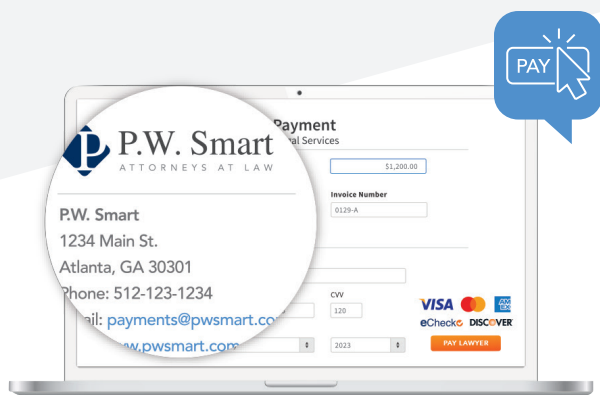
PAY

P.W. Smart
ATTORNEYS AT LAW

P.W. Smart
1234 Main St.
Atlanta, GA 30301
Phone: 512-123-1234
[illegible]ail: payments@pwsmart.co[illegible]
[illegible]w.pwsmart.com

Payment
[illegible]al Services

$1,200.00

Invoice Number
0129-A

CVV
120

2023

VISA
eCheck
DISCOVER

PAY LAWYER